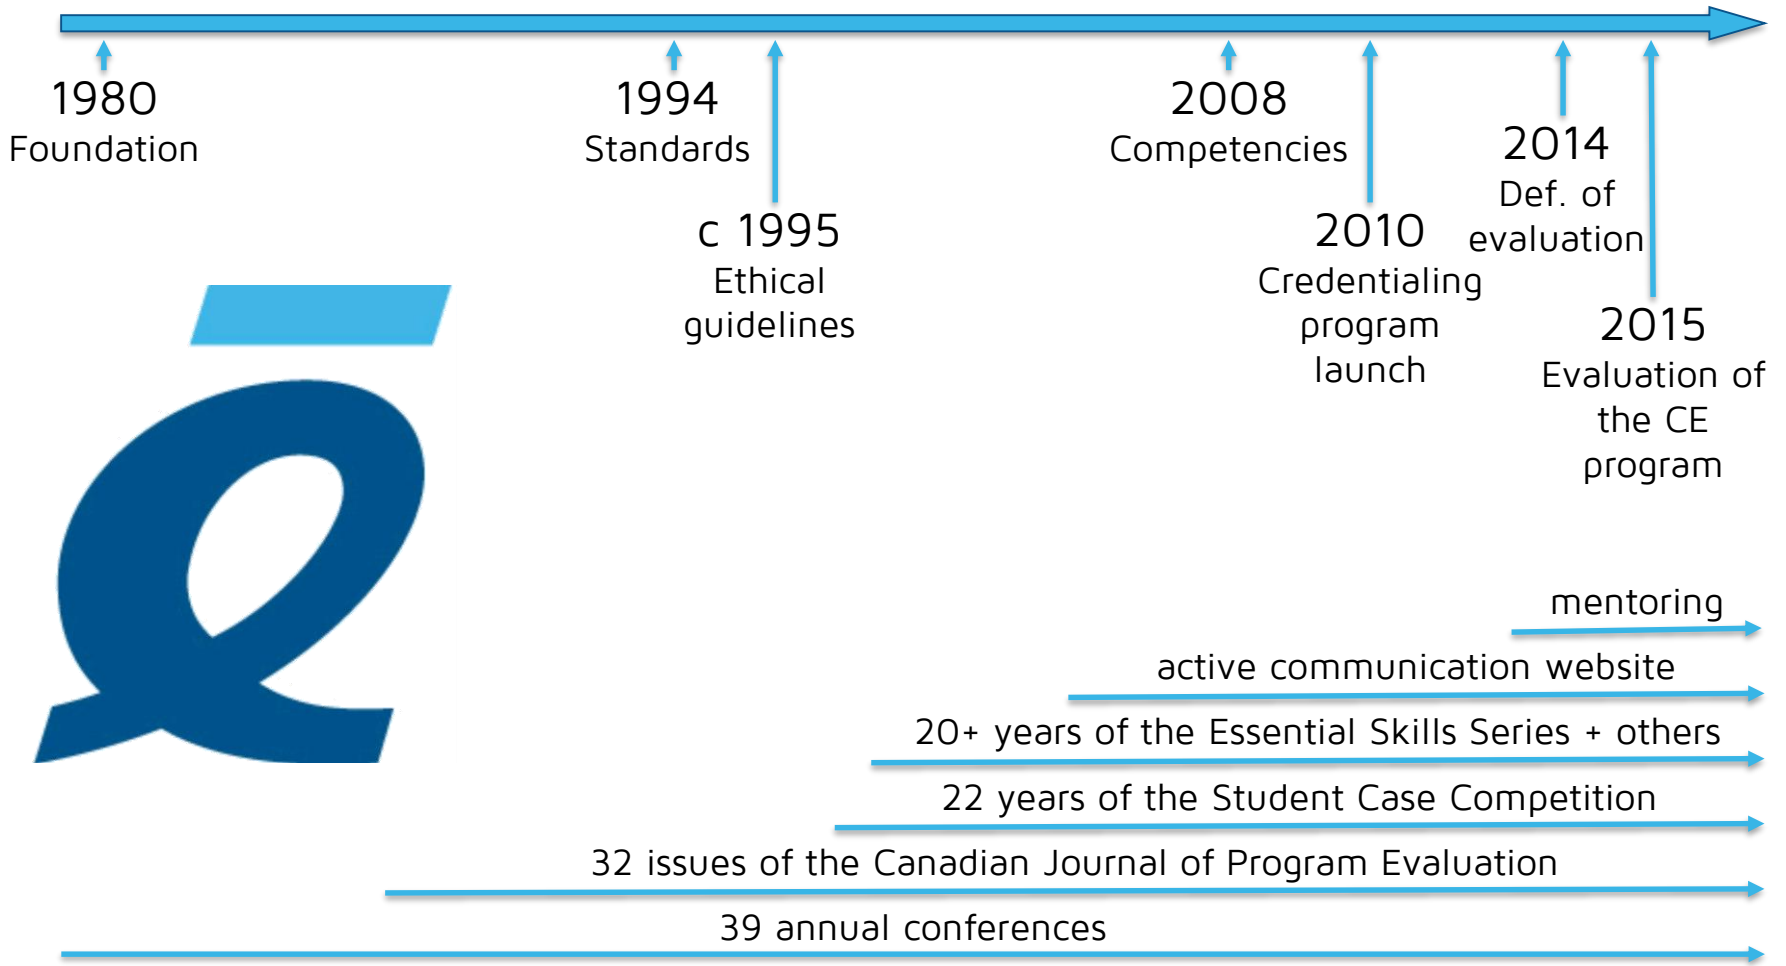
1980
Foundation

1994
Standards

c 1995
Ethical guidelines

2008
Competencies

2010
Credentialing program launch

2014
Def. of evaluation

2015
Evaluation of the CE program

mentoring

active communication website

20+ years of the Essential Skills Series + others

22 years of the Student Case Competition

32 issues of the Canadian Journal of Program Evaluation

39 annual conferences